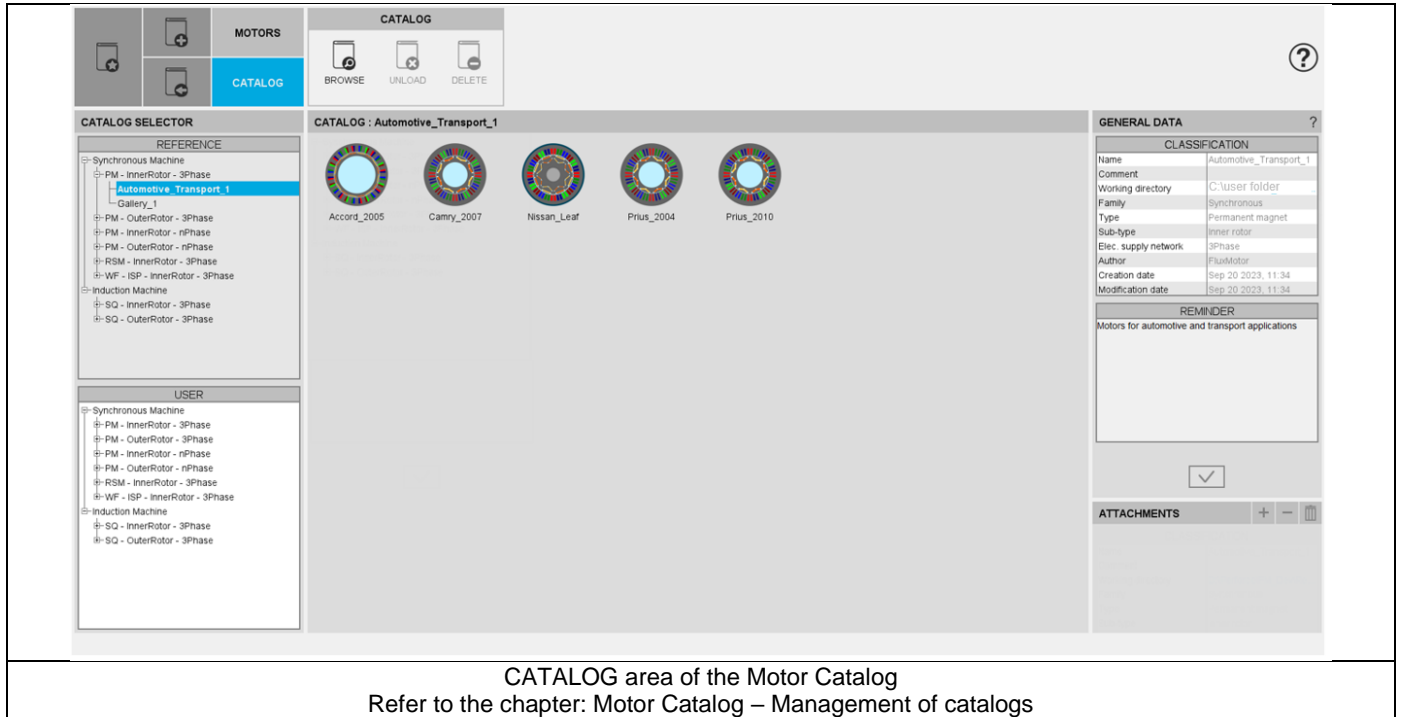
MOTORS
CATALOG
CATALOG
BROWSE UNLOAD DELETE
?

CATALOG SELECTOR
REFERENCE
Synchronous Machine
PM - InnerRotor - 3Phase
Automotive_Transport_1
Gallery_1
PM - OuterRotor - 3Phase
PM - InnerRotor - nPhase
PM - OuterRotor - nPhase
RSM - InnerRotor - 3Phase
WF - ISP - InnerRotor - 3Phase
Induction Machine
SQ - InnerRotor - 3Phase
SQ - OuterRotor - 3Phase

USER
Synchronous Machine
PM - InnerRotor - 3Phase
PM - OuterRotor - 3Phase
PM - InnerRotor - nPhase
PM - OuterRotor - nPhase
RSM - InnerRotor - 3Phase
WF - ISP - InnerRotor - 3Phase
Induction Machine
SQ - InnerRotor - 3Phase
SQ - OuterRotor - 3Phase

CATALOG : Automotive_Transport_1
Accord_2005 Camry_2007 Nissan_Leaf Prius_2004 Prius_2010

GENERAL DATA ?
CLASSIFICATION
| Name | Automotive_Transport_1 |
|---|---|
| Comment | |
| Working directory | C:\user folder |
| Family | Synchronous |
| Type | Permanent magnet |
| Sub-type | Inner rotor |
| Elec. supply network | 3Phase |
| Author | FluxMotor |
| Creation date | Sep 20 2023, 11:34 |
| Modification date | Sep 20 2023, 11:34 |

REMINDER
Motors for automotive and transport applications

ATTACHMENTS

CATALOG area of the Motor Catalog
Refer to the chapter: Motor Catalog – Management of catalogs